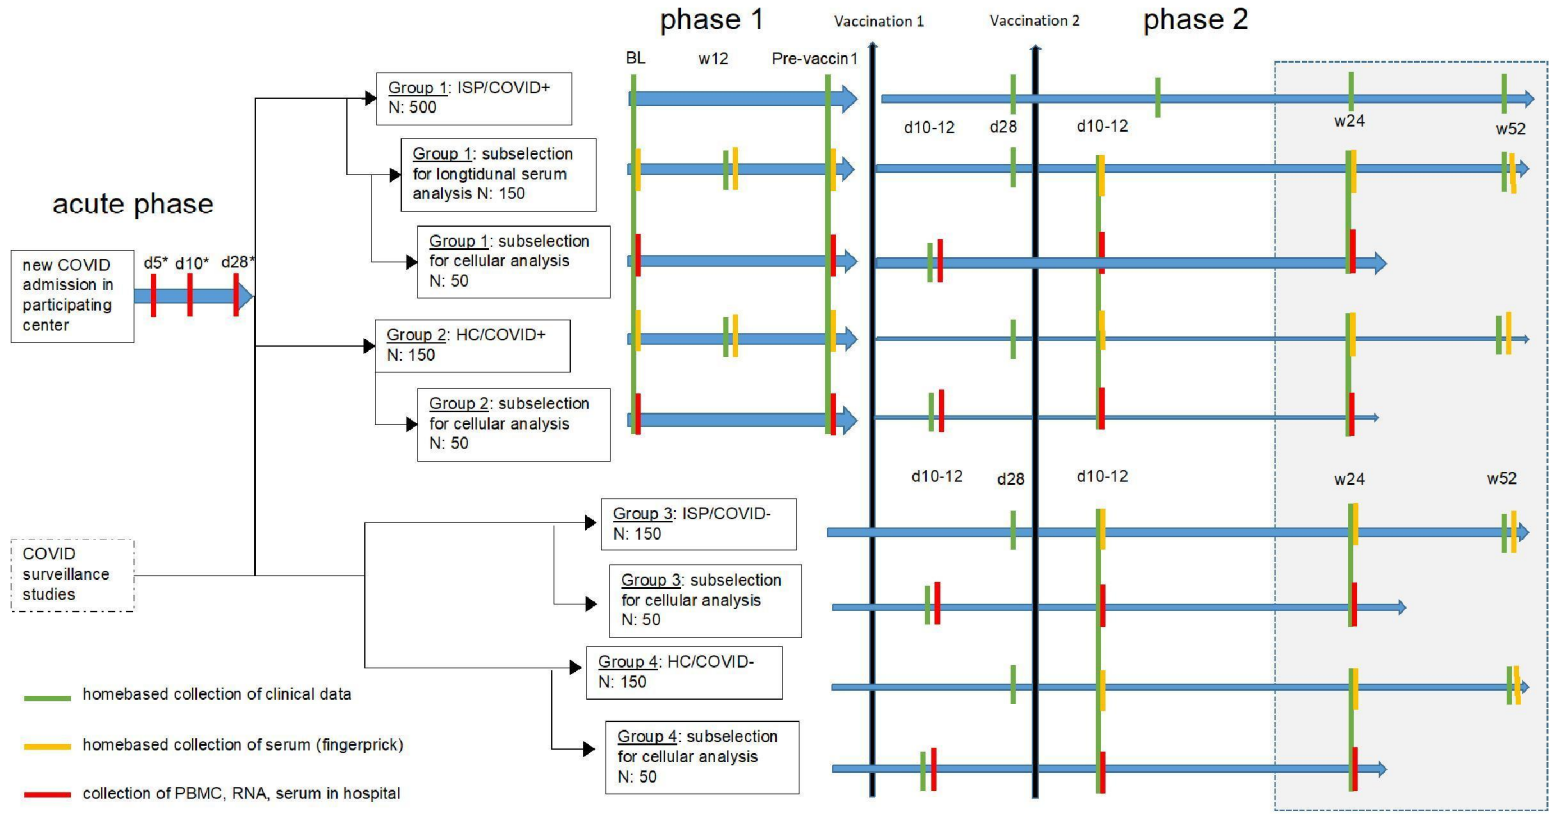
phase 1

Vaccination 1

Vaccination 2

phase 2

BL

w12

Pre-vaccin 1

acute phase

new COVID admission in participating center

d5*

d10*

d28*

Group 1: ISP/COVID+ N: 500

Group 1: subselection for longtidunal serum analysis N: 150

Group 1: subselection for cellular analysis N: 50

Group 2: HC/COVID+ N: 150

Group 2: subselection for cellular analysis N: 50

d10-12

d28

d10-12

w24

w52

d10-12

d28

d10-12

w24

w52

COVID surveillance studies

Group 3: ISP/COVID- N: 150

Group 3: subselection for cellular analysis N: 50

Group 4: HC/COVID- N: 150

Group 4: subselection for cellular analysis N: 50

homebased collection of clinical data

homebased collection of serum (fingerprick)

collection of PBMC, RNA, serum in hospital